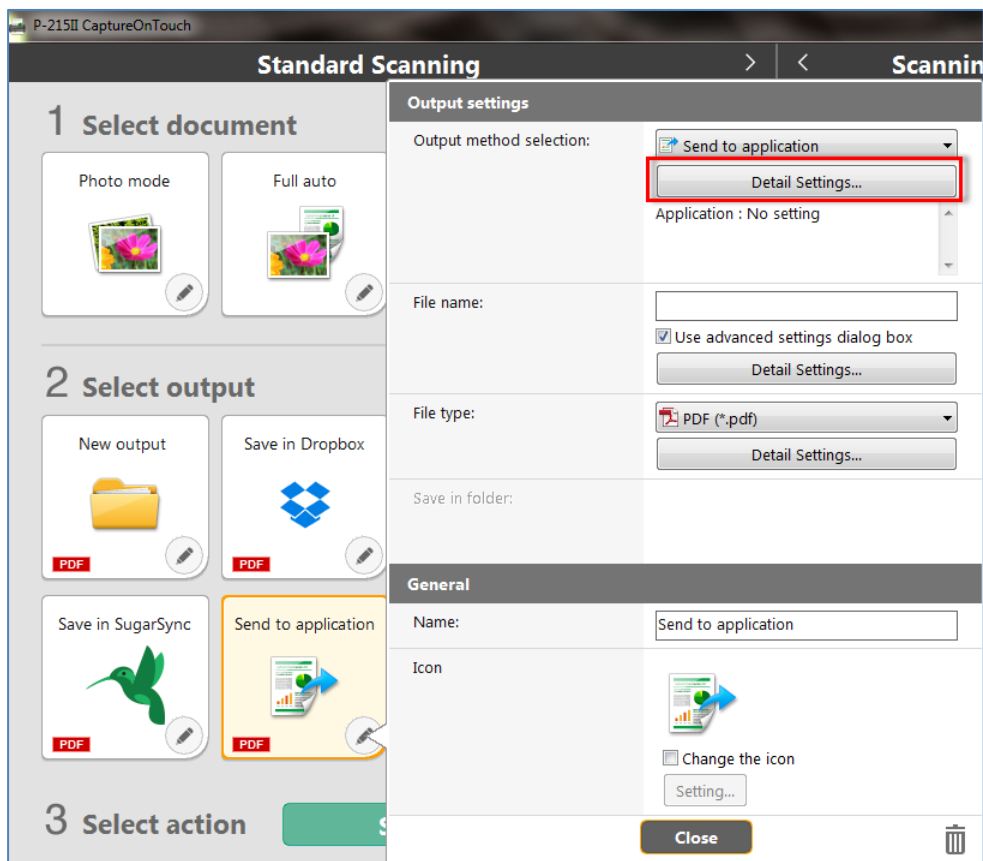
P-215II CaptureOnTouch

Standard Scanning

Scannin

1 Select document

Photo mode

Full auto

2 Select output

New output

PDF

Save in Dropbox

PDF

Save in SugarSync

PDF

Send to application

PDF

3 Select action

S

Output settings

Output method selection:

Send to application

Detail Settings...

Application : No setting

File name:

Use advanced settings dialog box

Detail Settings...

File type:

PDF (*.pdf)

Detail Settings...

Save in folder:

General

Name:

Send to application

Icon

Change the icon

Setting...

Close